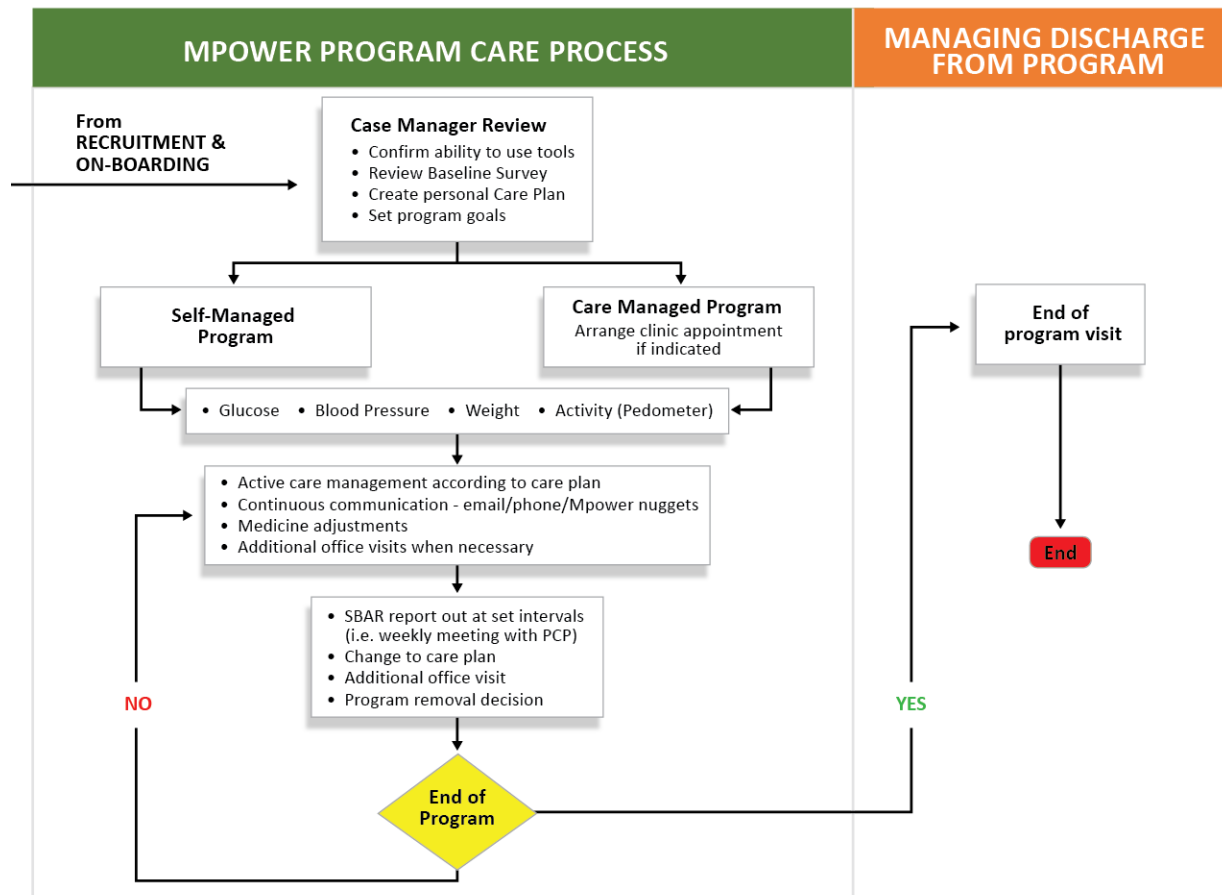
MPOWER PROGRAM CARE PROCESS

MANAGING DISCHARGE FROM PROGRAM

From RECRUITMENT & ON-BOARDING

Case Manager Review
• Confirm ability to use tools
• Review Baseline Survey
• Create personal Care Plan
• Set program goals

Self-Managed Program

Care Managed Program
Arrange clinic appointment if indicated

• Glucose • Blood Pressure • Weight • Activity (Pedometer)

• Active care management according to care plan
• Continuous communication - email/phone/Mpower nuggets
• Medicine adjustments
• Additional office visits when necessary

• SBAR report out at set intervals (i.e. weekly meeting with PCP)
• Change to care plan
• Additional office visit
• Program removal decision

NO

End of Program

YES

End of program visit

End